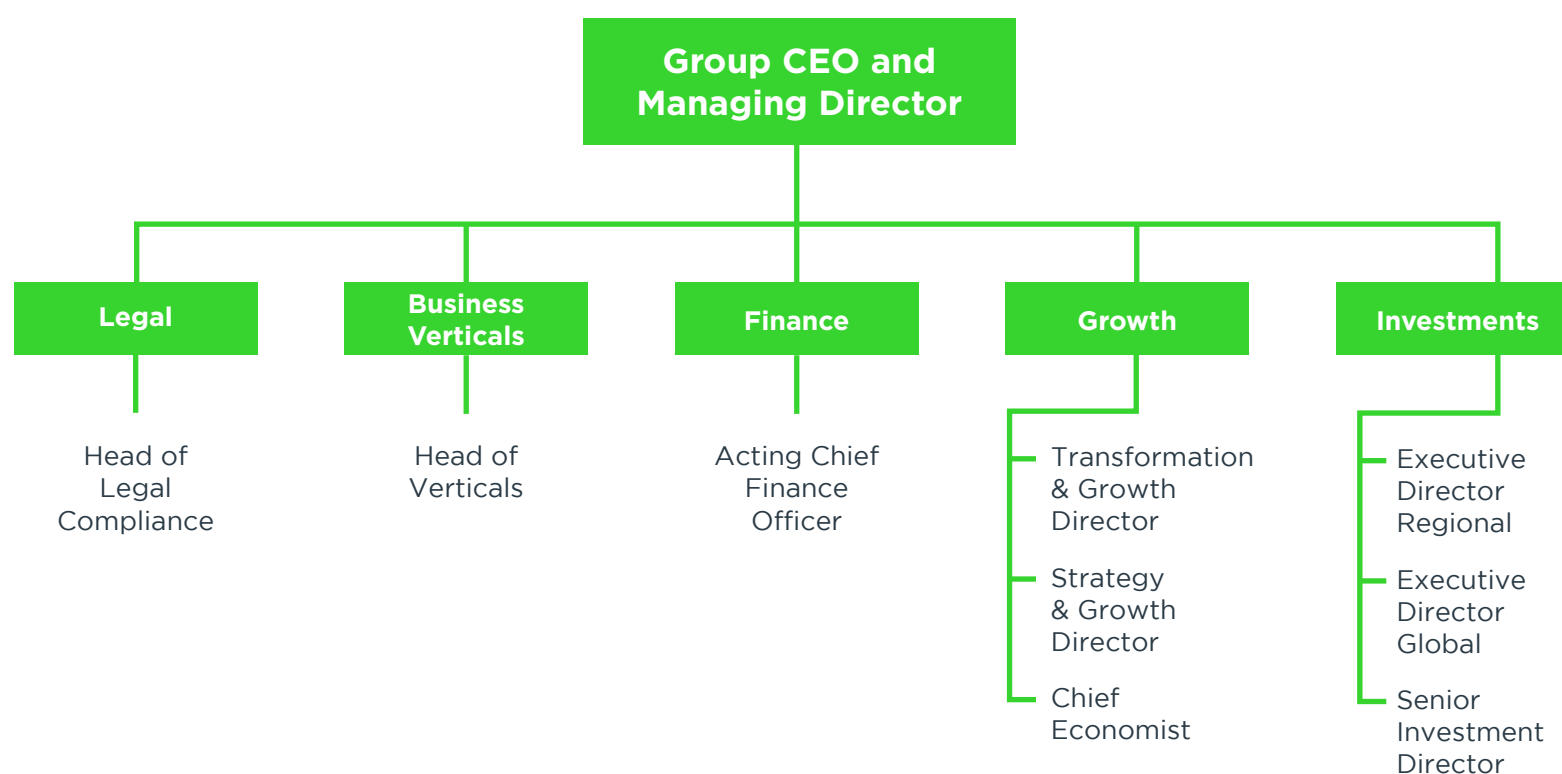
Group CEO and Managing Director

Legal

Head of Legal Compliance

Business Verticals

Head of Verticals

Finance

Acting Chief Finance Officer

Growth

Transformation & Growth Director

Strategy & Growth Director

Chief Economist

Investments

Executive Director Regional

Executive Director Global

Senior Investment Director